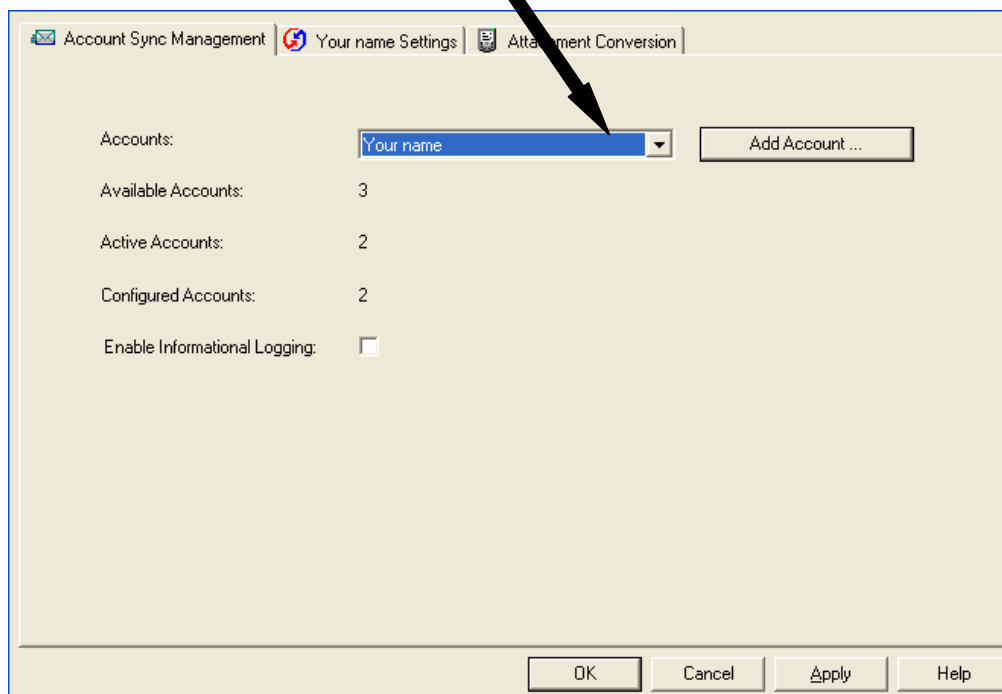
Account Sync Management
Your name Settings
Atta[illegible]ment Conversion

Accounts:
Your name
Add Account ...

Available Accounts: 3

Active Accounts: 2

Configured Accounts: 2

Enable Informational Logging:

OK
Cancel
Apply
Help